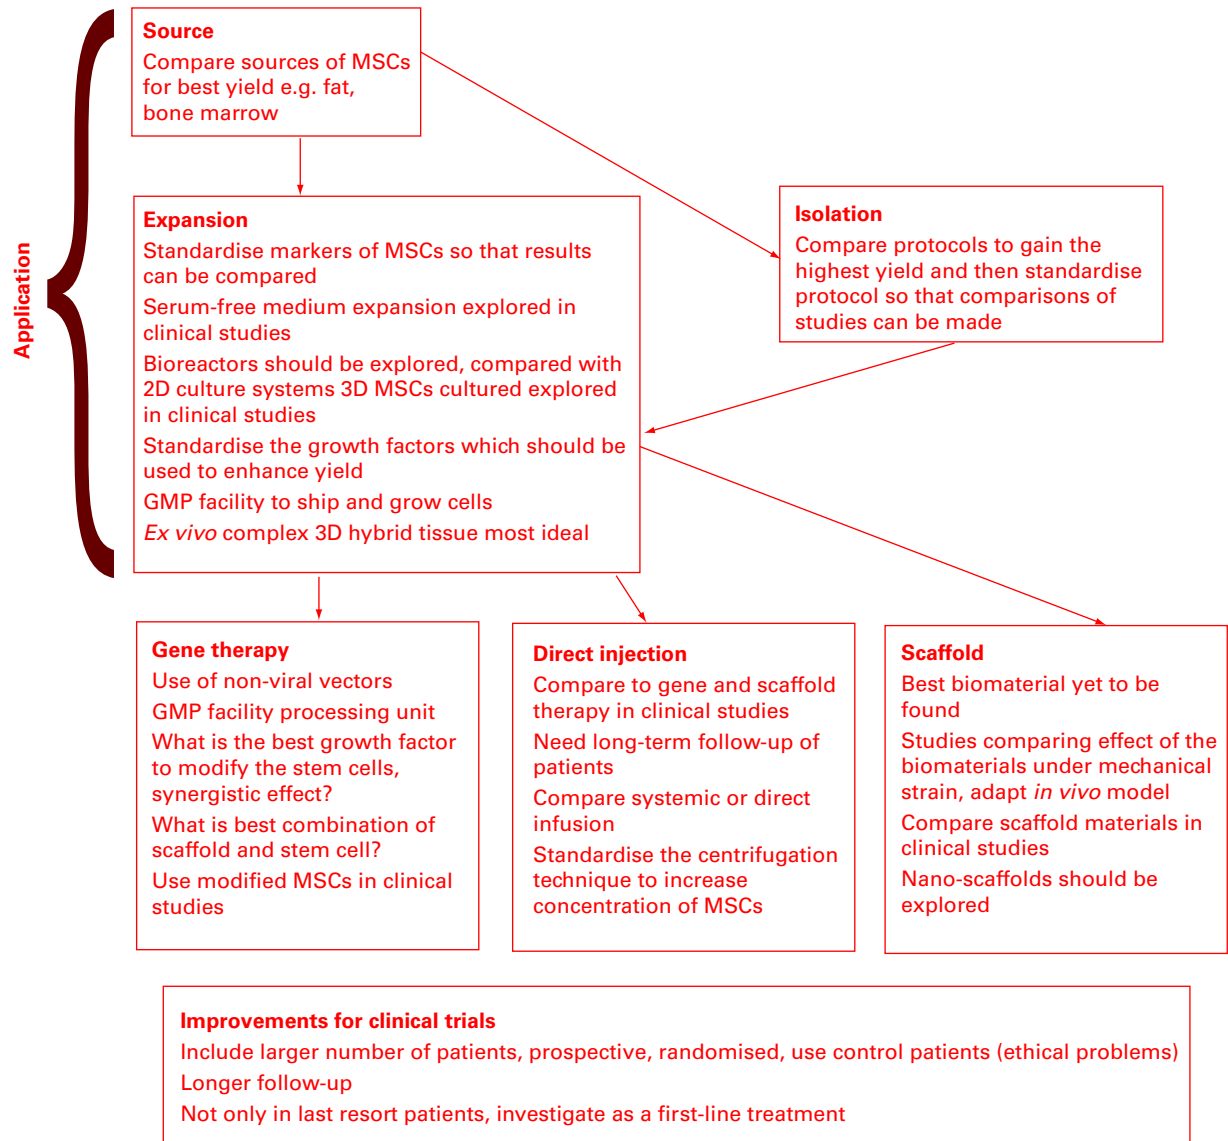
Application

Source
Compare sources of MSCs for best yield e.g. fat, bone marrow

Expansion
Standardise markers of MSCs so that results can be compared
Serum-free medium expansion explored in clinical studies
Bioreactors should be explored, compared with 2D culture systems 3D MSCs cultured explored in clinical studies
Standardise the growth factors which should be used to enhance yield
GMP facility to ship and grow cells
*Ex vivo* complex 3D hybrid tissue most ideal

Isolation
Compare protocols to gain the highest yield and then standardise protocol so that comparisons of studies can be made

Gene therapy
Use of non-viral vectors
GMP facility processing unit
What is the best growth factor to modify the stem cells, synergistic effect?
What is best combination of scaffold and stem cell?
Use modified MSCs in clinical studies

Direct injection
Compare to gene and scaffold therapy in clinical studies
Need long-term follow-up of patients
Compare systemic or direct infusion
Standardise the centrifugation technique to increase concentration of MSCs

Scaffold
Best biomaterial yet to be found
Studies comparing effect of the biomaterials under mechanical strain, adapt *in vivo* model
Compare scaffold materials in clinical studies
Nano-scaffolds should be explored

Improvements for clinical trials
Include larger number of patients, prospective, randomised, use control patients (ethical problems)
Longer follow-up
Not only in last resort patients, investigate as a first-line treatment